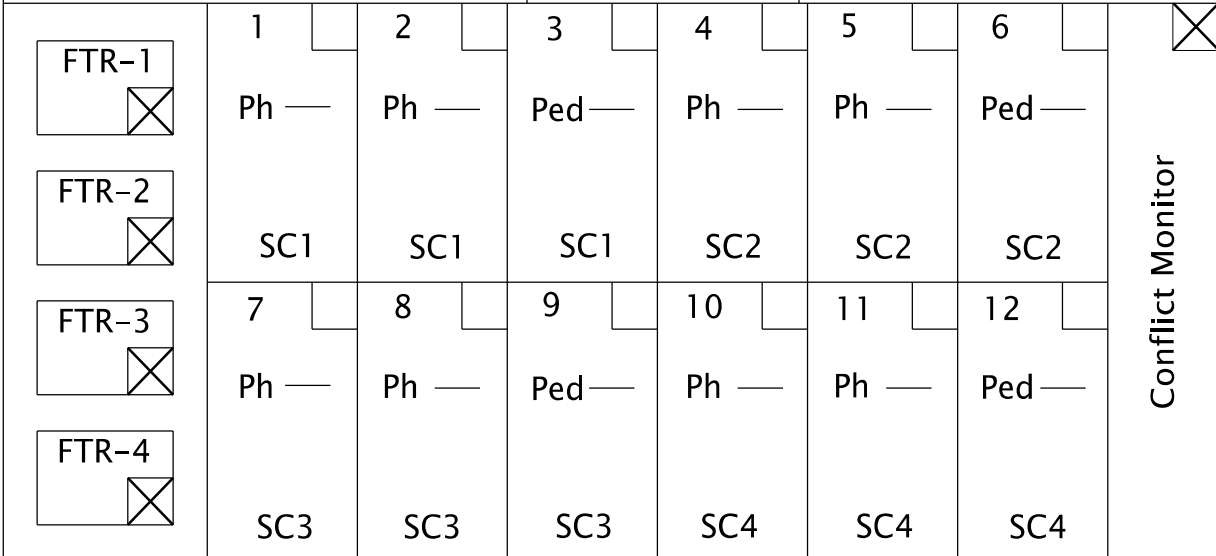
FTR-1

FTR-2

FTR-3

FTR-4

| 1 | 2 | 3 | 4 | 5 | 6 |
|---|---|---|---|---|---|
| Ph — | Ph — | Ped — | Ph — | Ph — | Ped — |
| SC1 | SC1 | SC1 | SC2 | SC2 | SC2 |
| 7 | 8 | 9 | 10 | 11 | 12 |
| Ph — | Ph — | Ped — | Ph — | Ph — | Ped — |
| SC3 | SC3 | SC3 | SC4 | SC4 | SC4 |

Conflict Monitor